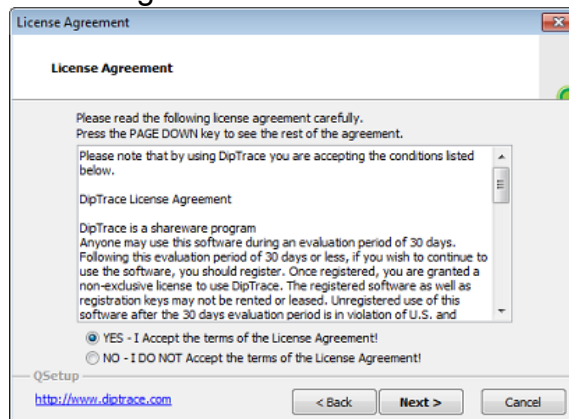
License Agreement

License Agreement

Please read the following license agreement carefully.
Press the PAGE DOWN key to see the rest of the agreement.

Please note that by using DipTrace you are accepting the conditions listed below.

DipTrace License Agreement

DipTrace is a shareware program
Anyone may use this software during an evaluation period of 30 days. Following this evaluation period of 30 days or less, if you wish to continue to use the software, you should register. Once registered, you are granted a non-exclusive license to use DipTrace. The registered software as well as registration keys may not be rented or leased. Unregistered use of this software after the 30 days evaluation period is in violation of U.S. and

YES - I Accept the terms of the License Agreement!

NO - I DO NOT Accept the terms of the License Agreement!

QSetup

http://www.diptrace.com

< Back

Next >

Cancel